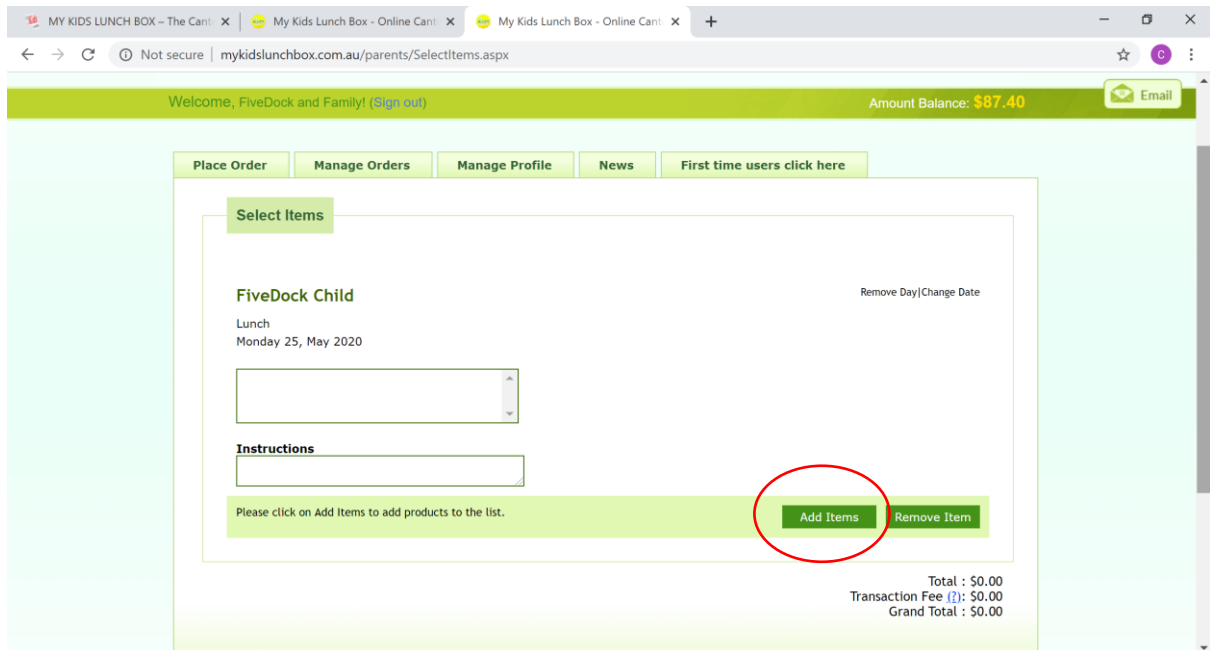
MY KIDS LUNCH BOX – The Cant
My Kids Lunch Box - Online Cant
My Kids Lunch Box - Online Cant
Not secure | mykidslunchbox.com.au/parents/SelectItems.aspx
C

Welcome, FiveDock and Family! (Sign out)
Amount Balance: $87.40
Email

Place Order | Manage Orders | Manage Profile | News | First time users click here

Select Items

FiveDock Child
Remove Day|Change Date

Lunch
Monday 25, May 2020

Instructions

Please click on Add Items to add products to the list.
Add Items
Remove Item

Total : $0.00
Transaction Fee (?): $0.00
Grand Total : $0.00